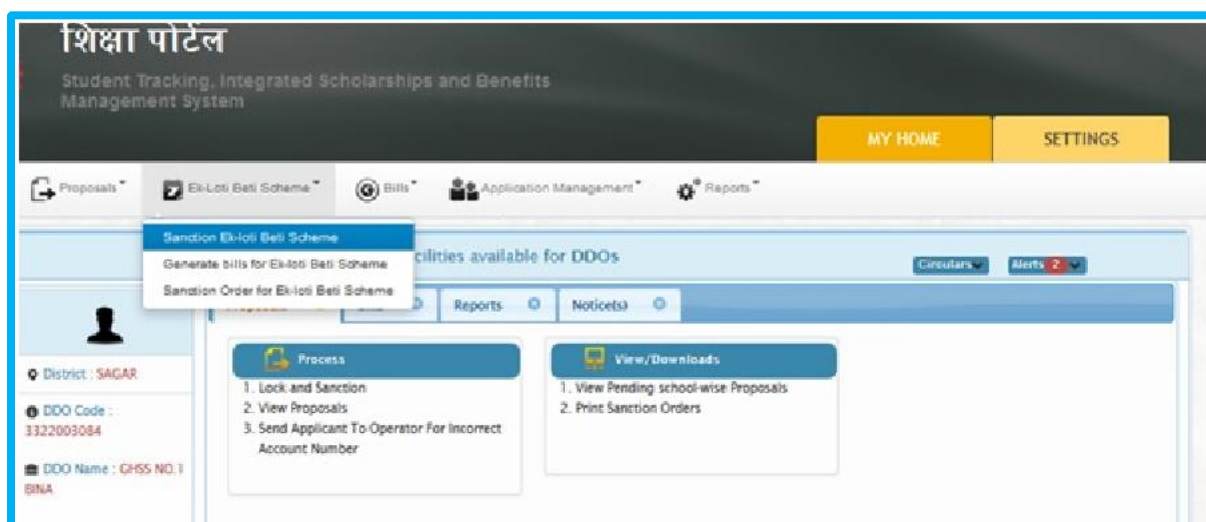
शिक्षा पोर्टल

Student Tracking, Integrated Scholarships and Benefits Management System

MY HOME

SETTINGS

Proposals

Ek-Loti Beti Scheme

Bills

Application Management

Reports

Sanction Ek-loti Beti Scheme

Generate bills for Ek-loti Beti Scheme

Sanction Order for Ek-loti Beti Scheme

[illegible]cilities available for DDOs

Circulars

Alerts 2

Reports

Notice(s)

District : SAGAR

DDO Code : 3322003084

DDO Name : GHSS NO.1 BINA

Process

1. Lock and Sanction

2. View Proposals

3. Send Applicant To Operator For Incorrect Account Number

View/Downloads

1. View Pending school-wise Proposals

2. Print Sanction Orders